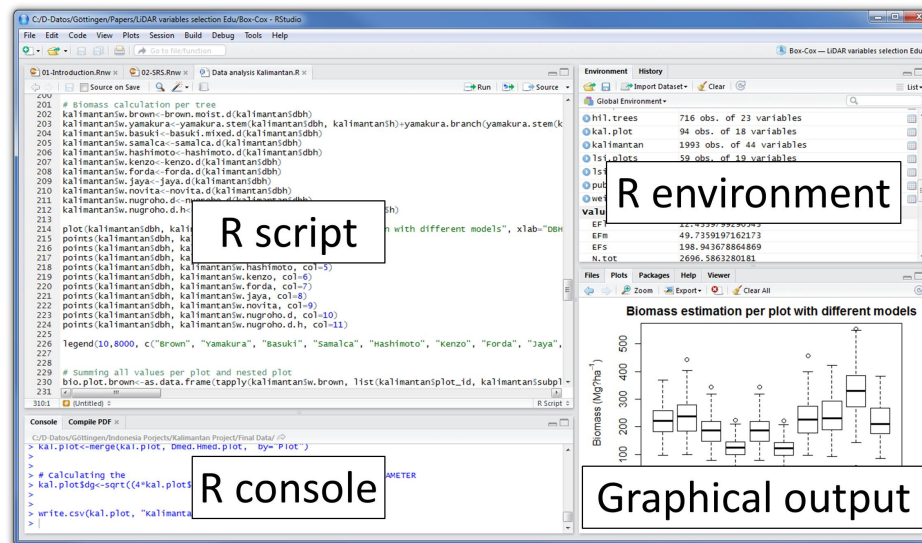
C:/D-Datos/Göttingen/Papers/LiDAR variables selection Edu/Box-Cox - RStudio

File Edit Code View Plots Session Build Debug Tools Help

Go to file/function

Box-Cox — LiDAR variables selection Edu

01-Introduction.Rnw × 02-SRS.Rnw × Data analysis Kalimantan.R ×

Source on Save

Run Source

200
201 # Biomass calculation per tree
202 kalimantan$w.brown<-brown.moist.d(kalimantan$dbh)
203 kalimantan$w.yamakura<-yamakura.stem(kalimantan$dbh, kalimantan$h)+yamakura.branch(yamakura.stem(k
204 kalimantan$w.basuki<-basuki.mixed.d(kalimantan$dbh)
205 kalimantan$w.samalca<-samalca.d(kalimantan$dbh)
206 kalimantan$w.hashimoto<-hashimoto.d(kalimantan$dbh)
207 kalimantan$w.kenzo<-kenzo.d(kalimantan$dbh)
208 kalimantan$w.forda<-forda.d(kalimantan$dbh)
209 kalimantan$w.jaya<-jaya.d(kalimantan$dbh)
210 kalimantan$w.novita<-novita.d(kalimantan$dbh)
211 kalimantan$w.nugroho.d<-nugroho.d(kalimantan$dbh)
212 kalimantan$w.nugroho.d.h<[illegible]h)
213
214 plot(kalimantan$dbh, kali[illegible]n with different models", xlab="DBH
215 points(kalimantan$dbh, ka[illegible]
216 points(kalimantan$dbh, ka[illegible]
217 points(kalimantan$dbh, ka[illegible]
218 points(kalimantan$dbh, kalimantan$w.hashimoto, col=5)
219 points(kalimantan$dbh, kalimantan$w.kenzo, col=6)
220 points(kalimantan$dbh, kalimantan$w.forda, col=7)
221 points(kalimantan$dbh, kalimantan$w.jaya, col=8)
222 points(kalimantan$dbh, kalimantan$w.novita, col=9)
223 points(kalimantan$dbh, kalimantan$w.nugroho.d, col=10)
224 points(kalimantan$dbh, kalimantan$w.nugroho.d.h, col=11)
225
226 legend(10,8000, c("Brown", "Yamakura", "Basuki", "Samalca", "Hashimoto", "Kenzo", "Forda", "Jaya",
227
228 # Summing all values per plot and nested plot
229 bio.plot.brown<-as.data.frame(tapply(kalimantan$w.brown, list(kalimantan$plot_id, kalimantan$subpl
230
231

310:1 (Untitled) R Script

R script

Console Compile PDF ×

C:/D-Datos/Göttingen/Indonesia Porjects/Kalimantan Project/Final Data/
> kal.plot<-merge(kal.plot, Dmed.Hmed.plot, by="Plot")
>
> # Calculating the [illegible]AMETER
> kal.plot$dg<-sqrt((4*kal.plot$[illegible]
>
> write.csv(kal.plot, "Kalimanta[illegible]
>

R console

Environment History

Import Dataset Clear

Global Environment

hil.trees 716 obs. of 23 variables
kal.plot 94 obs. of 18 variables
kalimantan 1993 obs. of 44 variables
lsi.plots 59 obs. of 19 variables
lsi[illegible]
pub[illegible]
wei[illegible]
Valu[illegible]
EF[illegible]
EFm 49.7359197162173
EFS 198.943678864869
N.tot 2696.5863280181

R environment

Files Plots Packages Help Viewer

Zoom Export Clear All

Biomass estimation per plot with different models

Biomass (Mg*ha$^{-1}$)

500
400
300
200
100

Graphical output